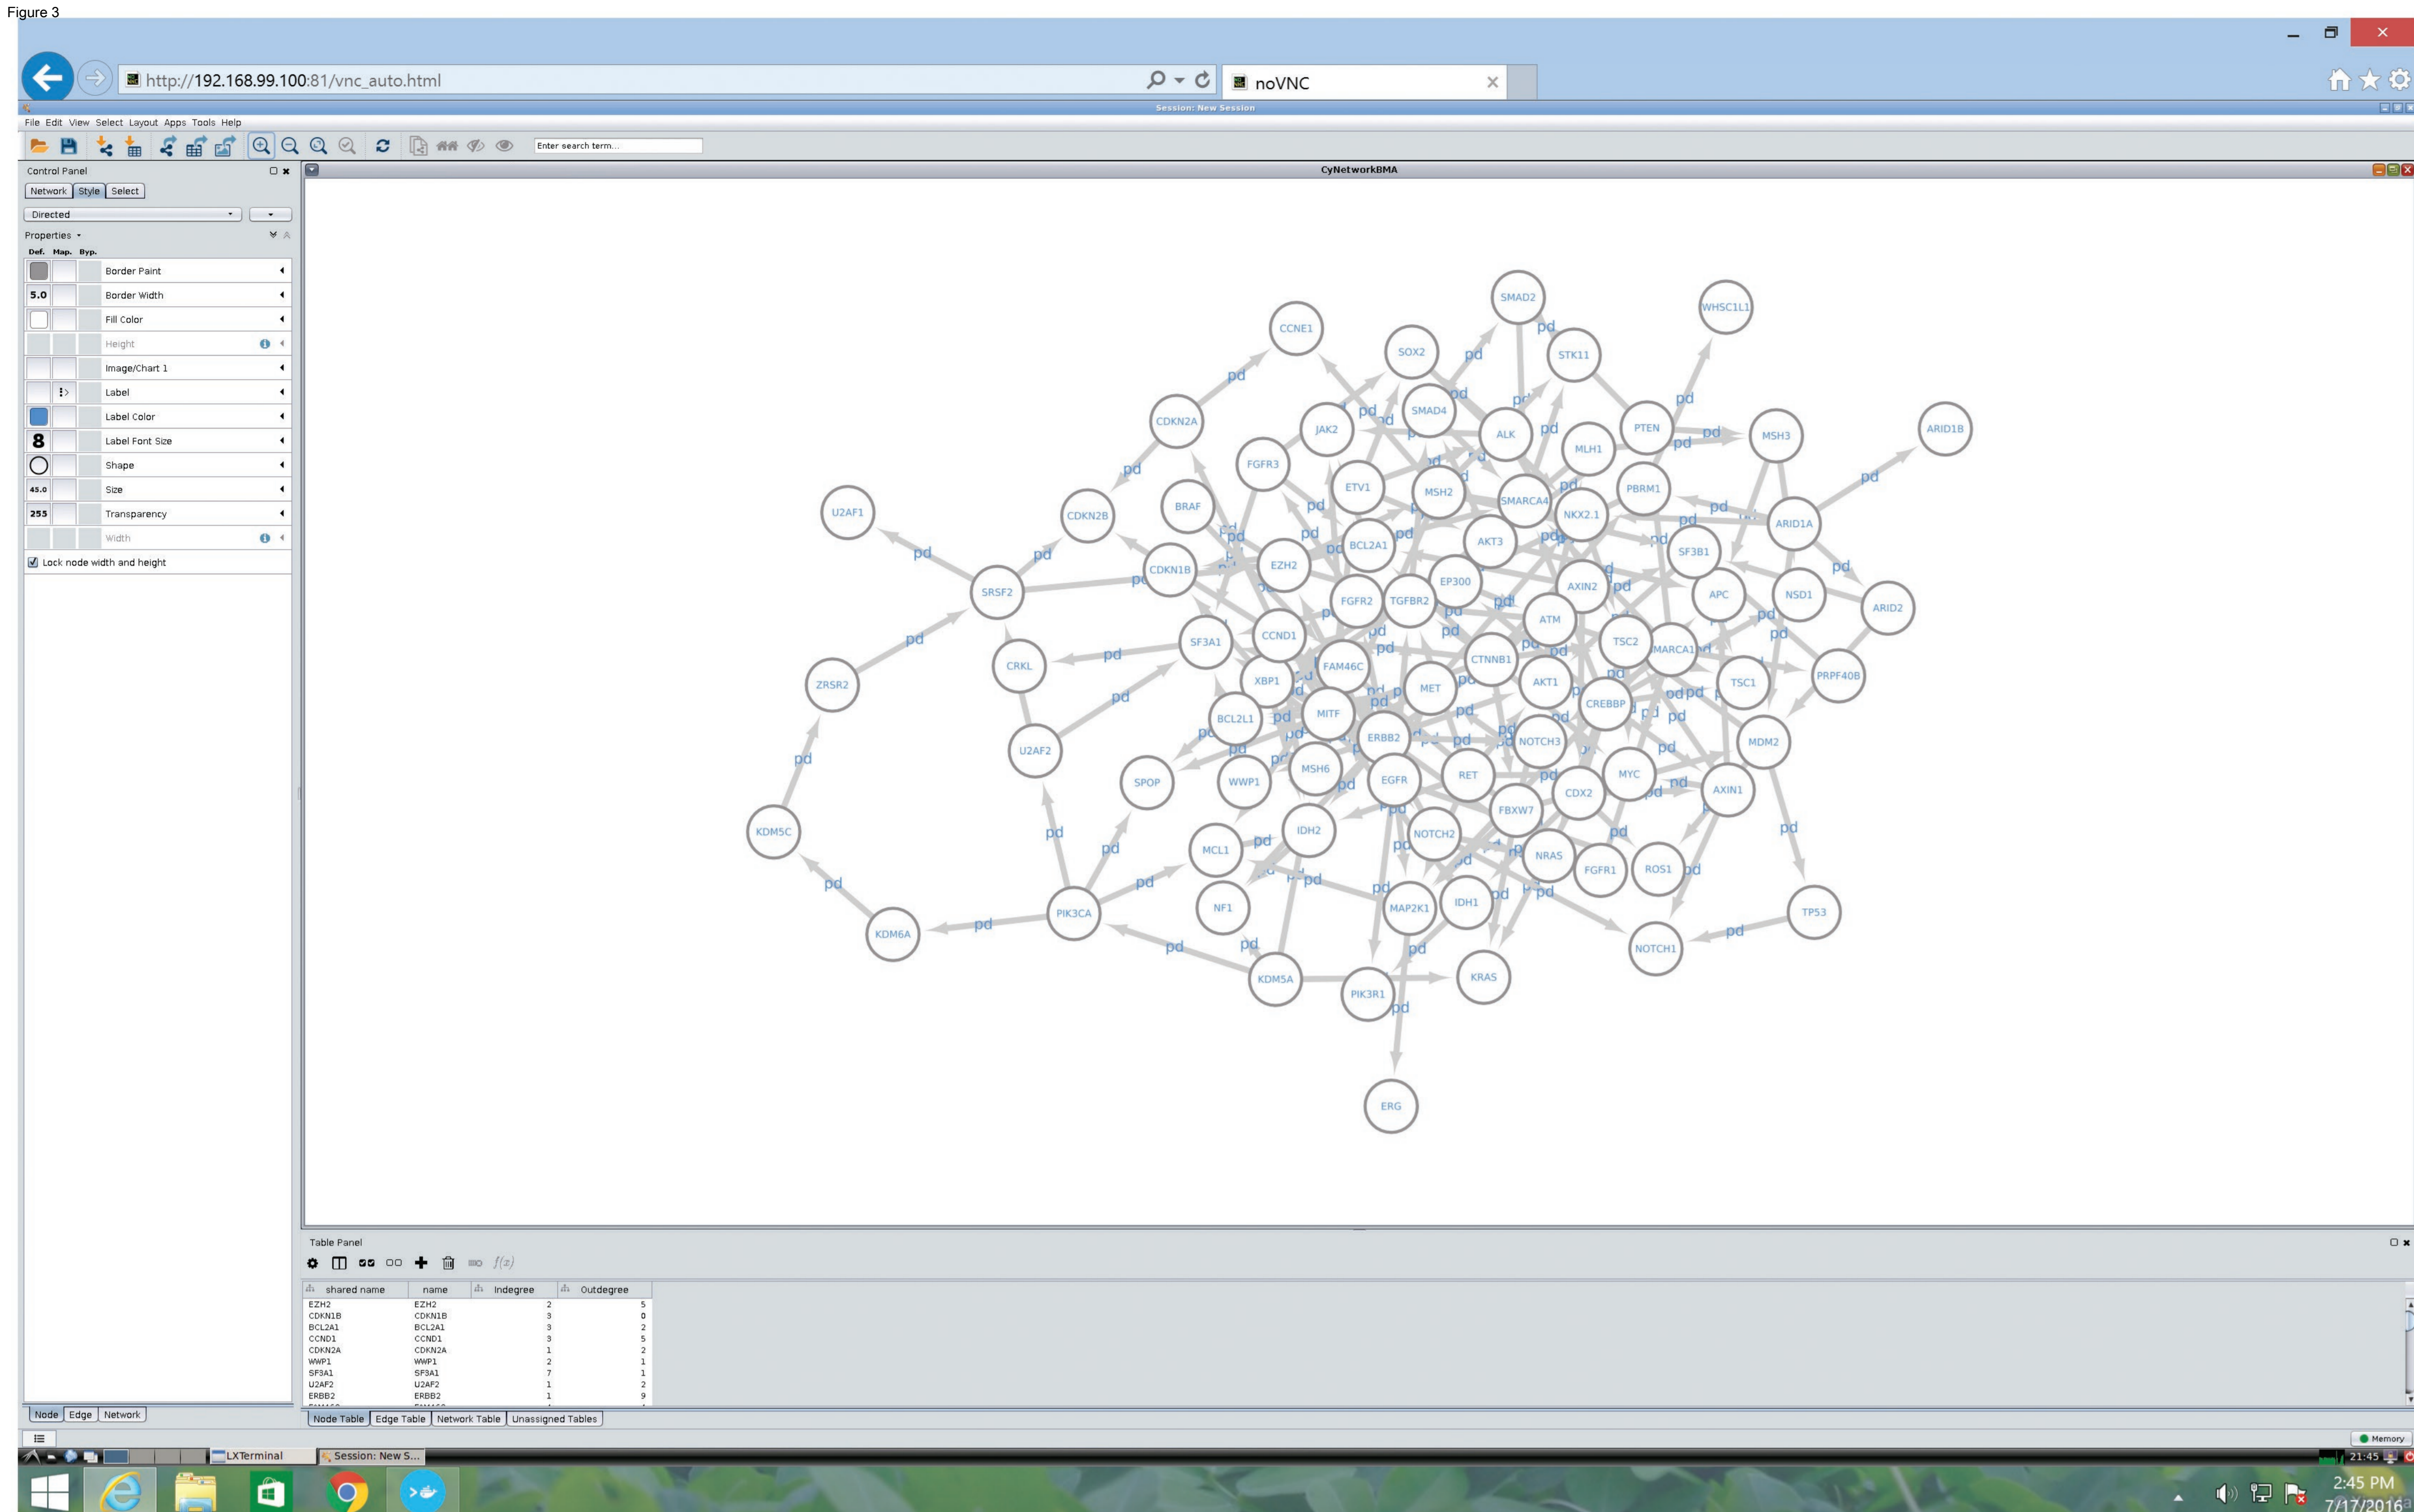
Figure 3

http://192.168.99.100:81/vnc_auto.html

noVNC

Session: New Session

File Edit View Select Layout Apps Tools Help

Enter search term...

Control Panel

Network Style Select

Directed

Properties

Def. Map. Byp.

Border Paint

5.0 Border Width

Fill Color

Height

Image/Chart 1

Label

Label Color

8 Label Font Size

Shape

45.0 Size

255 Transparency

Width

Lock node width and height

CyNetworkBMA

SMAD2 WHSC1L1 CCNE1 SOX2 STK11 SMAD4 JAK2 ALK PTEN MSH3 ARID1B CDKN2A MLH1 FGFR3 ETV1 MSH2 SMARCA4 PBRM1 U2AF1 CDKN2B BRAF NKX2.1 ARID1A BCL2A1 AKT3 SF3B1 CDKN1B EZH2 EP300 AXIN2 SRSF2 FGFR2 TGFBR2 APC NSD1 ARID2 ATM SF3A1 CCND1 TSC2 SMARCA1 CRKL CTNNB1 FAM46C ZRSR2 XBP1 MET AKT1 TSC1 PRPF40B CREBBP BCL2L1 MITF ERBB2 NOTCH3 MDM2 U2AF2 SPOP WWP1 MSH6 EGFR RET MYC CDX2 AXIN1 FBXW7 KDM5C IDH2 NOTCH2 MCL1 NRAS FGFR1 ROS1 NF1 MAP2K1 IDH1 TP53 PIK3CA KDM6A NOTCH1 KDM5A PIK3R1 KRAS ERG

pd

Table Panel

| shared name | name | Indegree | Outdegree |
|---|---|---|---|
| EZH2 | EZH2 | 2 | 5 |
| CDKN1B | CDKN1B | 3 | 0 |
| BCL2A1 | BCL2A1 | 3 | 2 |
| CCND1 | CCND1 | 3 | 5 |
| CDKN2A | CDKN2A | 1 | 2 |
| WWP1 | WWP1 | 2 | 1 |
| SF3A1 | SF3A1 | 7 | 1 |
| U2AF2 | U2AF2 | 1 | 2 |
| ERBB2 | ERBB2 | 1 | 9 |

Node Edge Network

Node Table Edge Table Network Table Unassigned Tables

Memory

LXTerminal Session: New S...

21:45

2:45 PM
7/17/2016